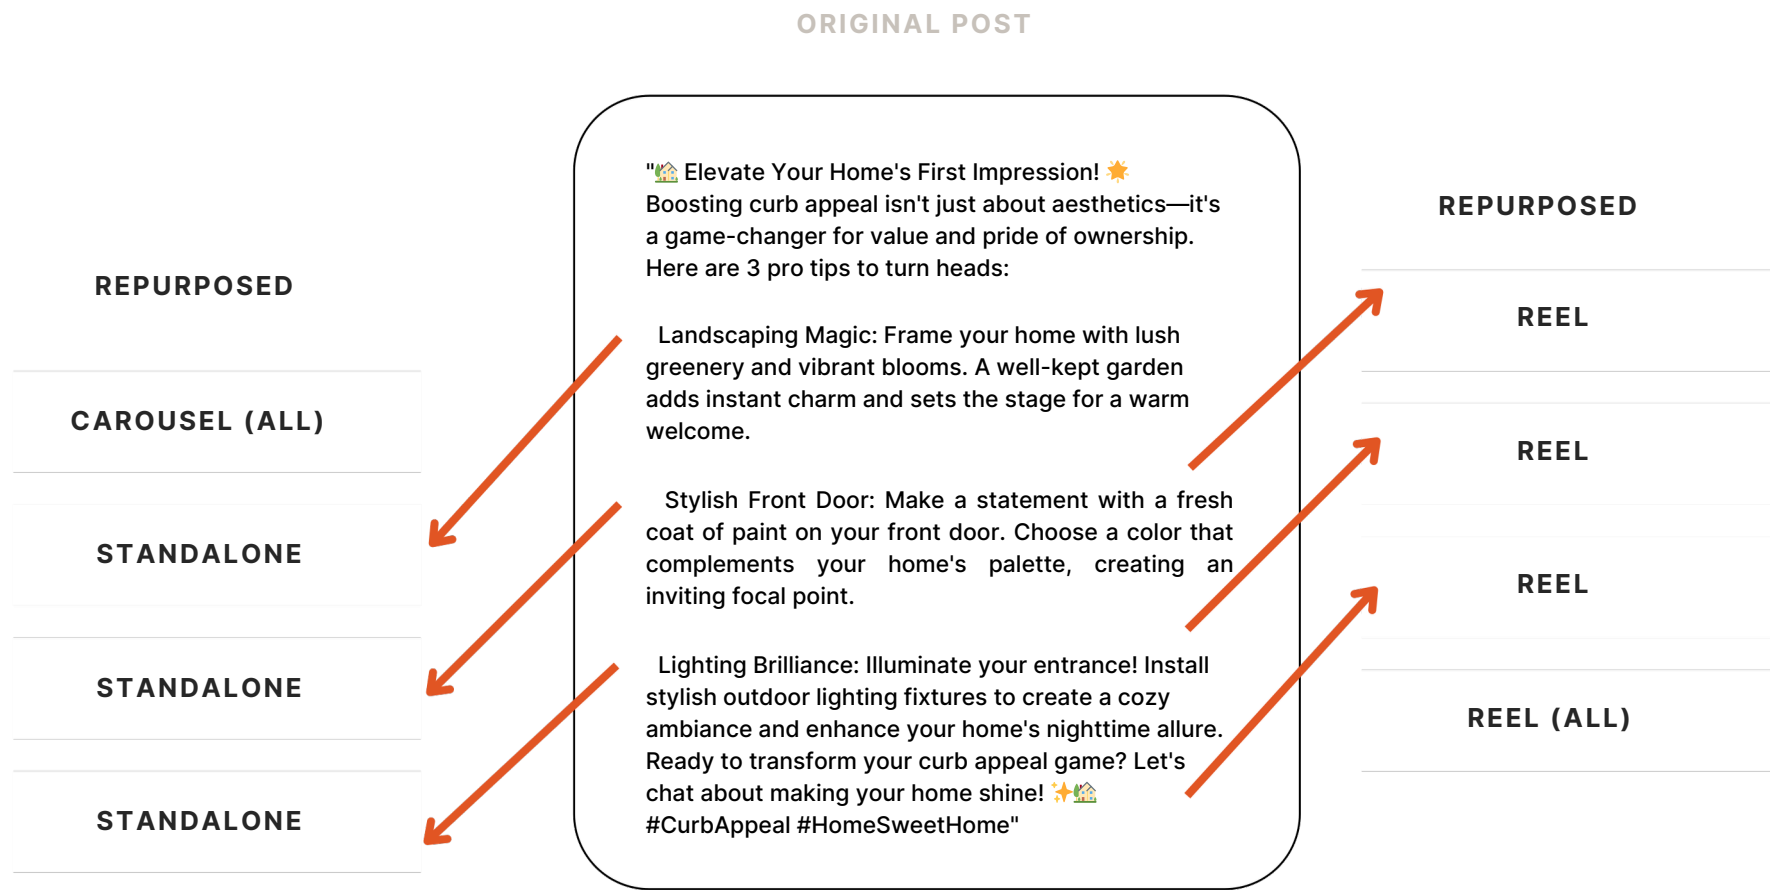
ORIGINAL POST

REPURPOSED

CAROUSEL (ALL)

STANDALONE

STANDALONE

STANDALONE

"🏡 Elevate Your Home's First Impression! 🌟
Boosting curb appeal isn't just about aesthetics—it's a game-changer for value and pride of ownership. Here are 3 pro tips to turn heads:

Landscaping Magic: Frame your home with lush greenery and vibrant blooms. A well-kept garden adds instant charm and sets the stage for a warm welcome.

Stylish Front Door: Make a statement with a fresh coat of paint on your front door. Choose a color that complements your home's palette, creating an inviting focal point.

Lighting Brilliance: Illuminate your entrance! Install stylish outdoor lighting fixtures to create a cozy ambiance and enhance your home's nighttime allure. Ready to transform your curb appeal game? Let's chat about making your home shine! ✨🏡
#CurbAppeal #HomeSweetHome"

REPURPOSED

REEL

REEL

REEL

REEL (ALL)